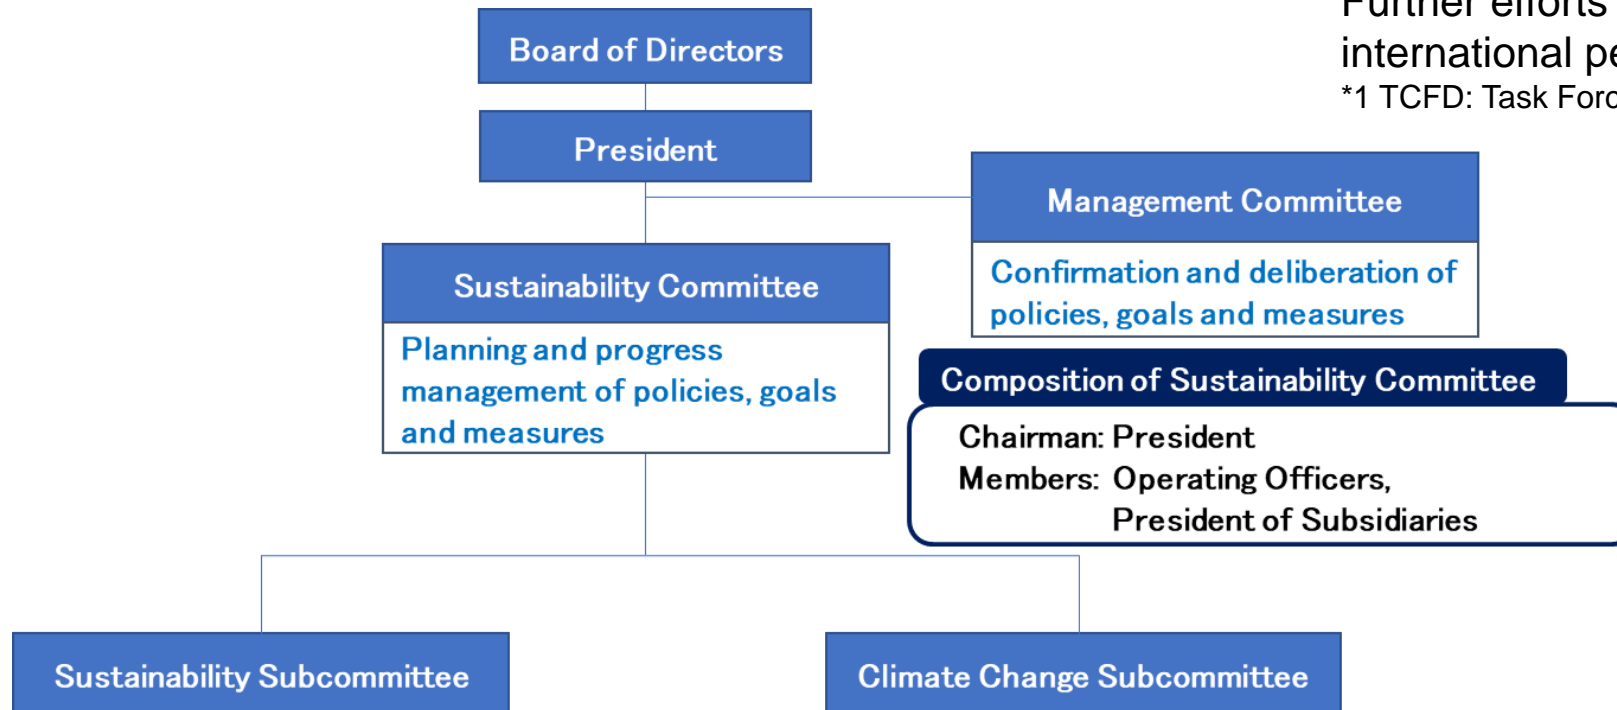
Board of Directors

President

Management Committee

Confirmation and deliberation of policies, goals and measures

Sustainability Committee

Planning and progress management of policies, goals and measures

Composition of Sustainability Committee

Chairman: President
Members: Operating Officers, President of Subsidiaries

Sustainability Subcommittee

Climate Change Subcommittee

Further efforts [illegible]
international pe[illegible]
*1 TCFD: Task Forc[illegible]